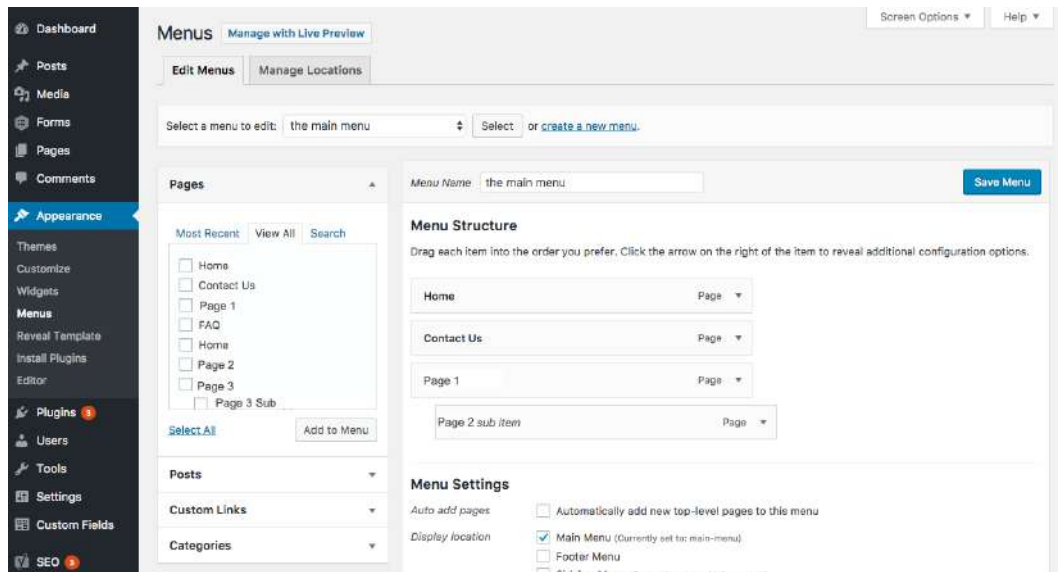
Dashboard
Posts
Media
Forms
Pages
Comments
Appearance
Themes
Customize
Widgets
Menus
Reveal Template
Install Plugins
Editor
Plugins 3
Users
Tools
Settings
Custom Fields
SEO 3

Menus Manage with Live Preview

Screen Options ▼ Help ▼

Edit Menus Manage Locations

Select a menu to edit: the main menu Select or create a new menu.

Pages

Most Recent View All Search

Home
Contact Us
Page 1
FAQ
Home
Page 2
Page 3
Page 3 Sub

Select All Add to Menu

Posts
Custom Links
Categories

Menu Name the main menu Save Menu

Menu Structure

Drag each item into the order you prefer. Click the arrow on the right of the item to reveal additional configuration options.

Home Page ▼
Contact Us Page ▼
Page 1 Page ▼
Page 2 sub item Page ▼

Menu Settings

Auto add pages Automatically add new top-level pages to this menu

Display location Main Menu (Currently set to: main-menu)
Footer Menu
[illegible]